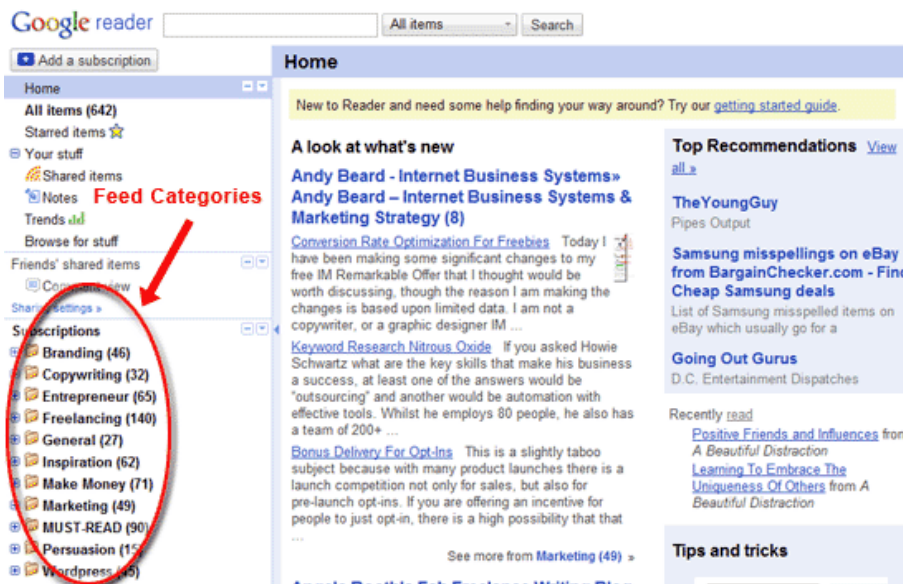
Google reader

All items

Search

Add a subscription

Home

All items (642)

Starred items

Your stuff

Shared items

Notes

Feed Categories

Trends

Browse for stuff

Friends' shared items

Compact view

Sharing settings »

Subscriptions

Branding (46)

Copywriting (32)

Entrepreneur (65)

Freelancing (140)

General (27)

Inspiration (62)

Make Money (71)

Marketing (49)

MUST-READ (90)

Persuasion (15)

Wordpress (45)

Home

New to Reader and need some help finding your way around? Try our getting started guide.

A look at what's new

Andy Beard - Internet Business Systems» Andy Beard – Internet Business Systems & Marketing Strategy (8)

Conversion Rate Optimization For Freebies Today I have been making some significant changes to my free IM Remarkable Offer that I thought would be worth discussing, though the reason I am making the changes is based upon limited data. I am not a copywriter, or a graphic designer IM ...

Keyword Research Nitrous Oxide If you asked Howie Schwartz what are the key skills that make his business a success, at least one of the answers would be "outsourcing" and another would be automation with effective tools. Whilst he employs 80 people, he also has a team of 200+ ...

Bonus Delivery For Opt-Ins This is a slightly taboo subject because with many product launches there is a launch competition not only for sales, but also for pre-launch opt-ins. If you are offering an incentive for people to just opt-in, there is a high possibility that that ...

See more from Marketing (49) »

Top Recommendations View all »

TheYoungGuy
Pipes Output

Samsung misspellings on eBay from BargainChecker.com - Find Cheap Samsung deals
List of Samsung misspelled items on eBay which usually go for a

Going Out Gurus
D.C. Entertainment Dispatches

Recently read

Positive Friends and Influences from A Beautiful Distraction

Learning To Embrace The Uniqueness Of Others from A Beautiful Distraction

Tips and tricks